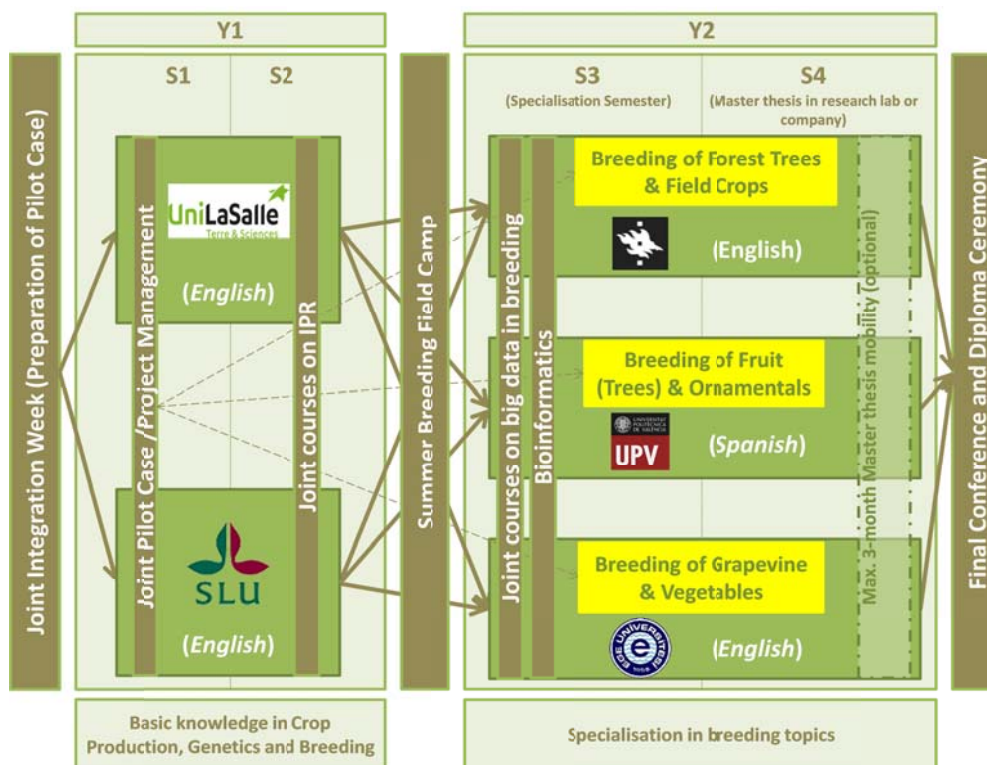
Y1

Y2

Joint Integration Week (Preparation of Pilot Case)

S1

S2

S3

(Specialisation Semester)

S4

(Master thesis in research lab or company)

UniLaSalle
Terre & Sciences

(English)

Joint Pilot Case /Project Management

Joint courses on IPR

SLU

(English)

Summer Breeding Field Camp

Joint courses on big data in breeding

Bioinformatics

Breeding of Forest Trees & Field Crops

(English)

Breeding of Fruit (Trees) & Ornamentals

UNIVERSITAT POLITÈCNICA DE VALÈNCIA
UPV

(Spanish)

Breeding of Grapevine & Vegetables

EGE ÜNİVERSİTESİ 1955

(English)

Max. 3-month Master thesis mobility (optional)

Final Conference and Diploma Ceremony

Basic knowledge in Crop Production, Genetics and Breeding

Specialisation in breeding topics